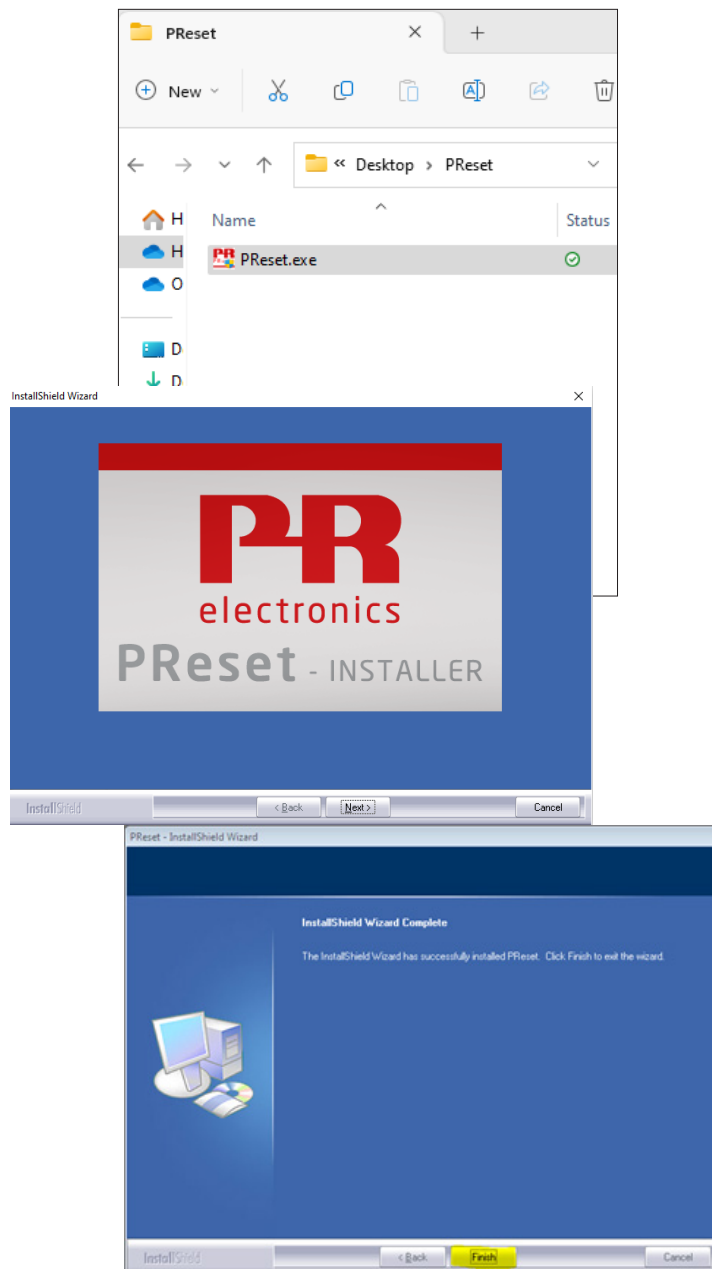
PReset

New

« Desktop › PReset

H
H
O
D
D

Name

Status

PReset.exe

InstallShield Wizard

PR
electronics
PReset - INSTALLER

InstallShield

< Back
Next >
Cancel

PReset - InstallShield Wizard

InstallShield Wizard Complete

The InstallShield Wizard has successfully installed PReset. Click Finish to exit the wizard.

InstallShield

< Back
Finish
Cancel